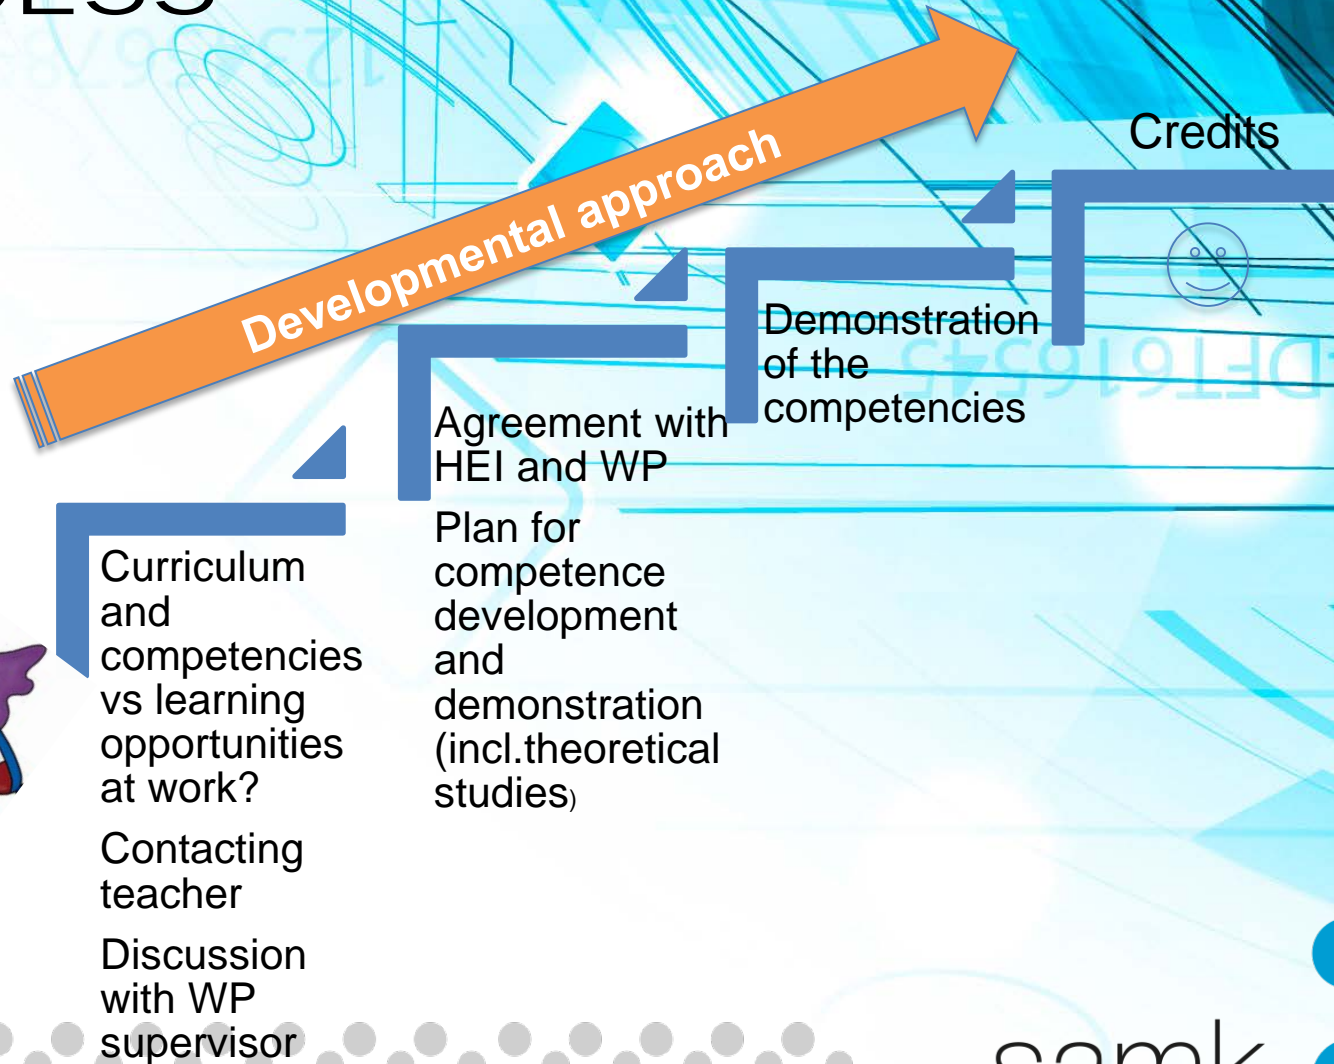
Developmental approach

Credits

Demonstration of the competencies

Agreement with HEI and WP

Plan for competence development and demonstration (incl.theoretical studies)

Curriculum and competencies vs learning opportunities at work?

Contacting teacher

Discussion with WP supervisor

samk